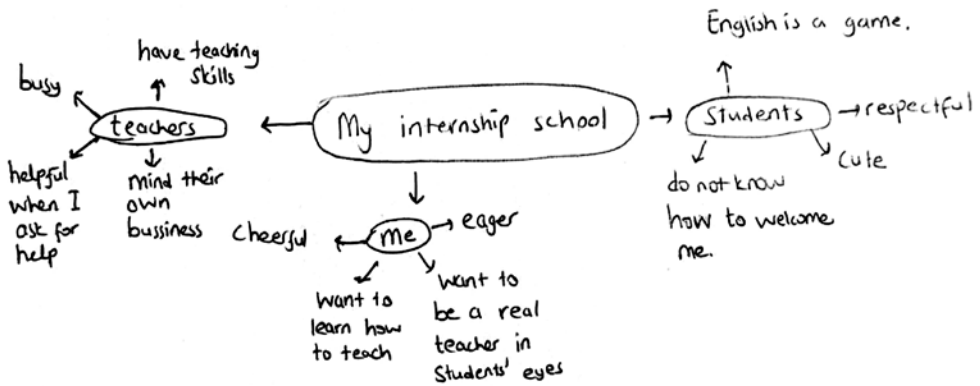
My internship school

teachers

have teaching skills

busy

helpful when I ask for help

mind their own bussiness

me

Cheerful

eager

Want to learn how to teach

Want to be a real teacher in Students' eyes

Students

English is a game.

respectful

Cute

do not know how to welcome me.